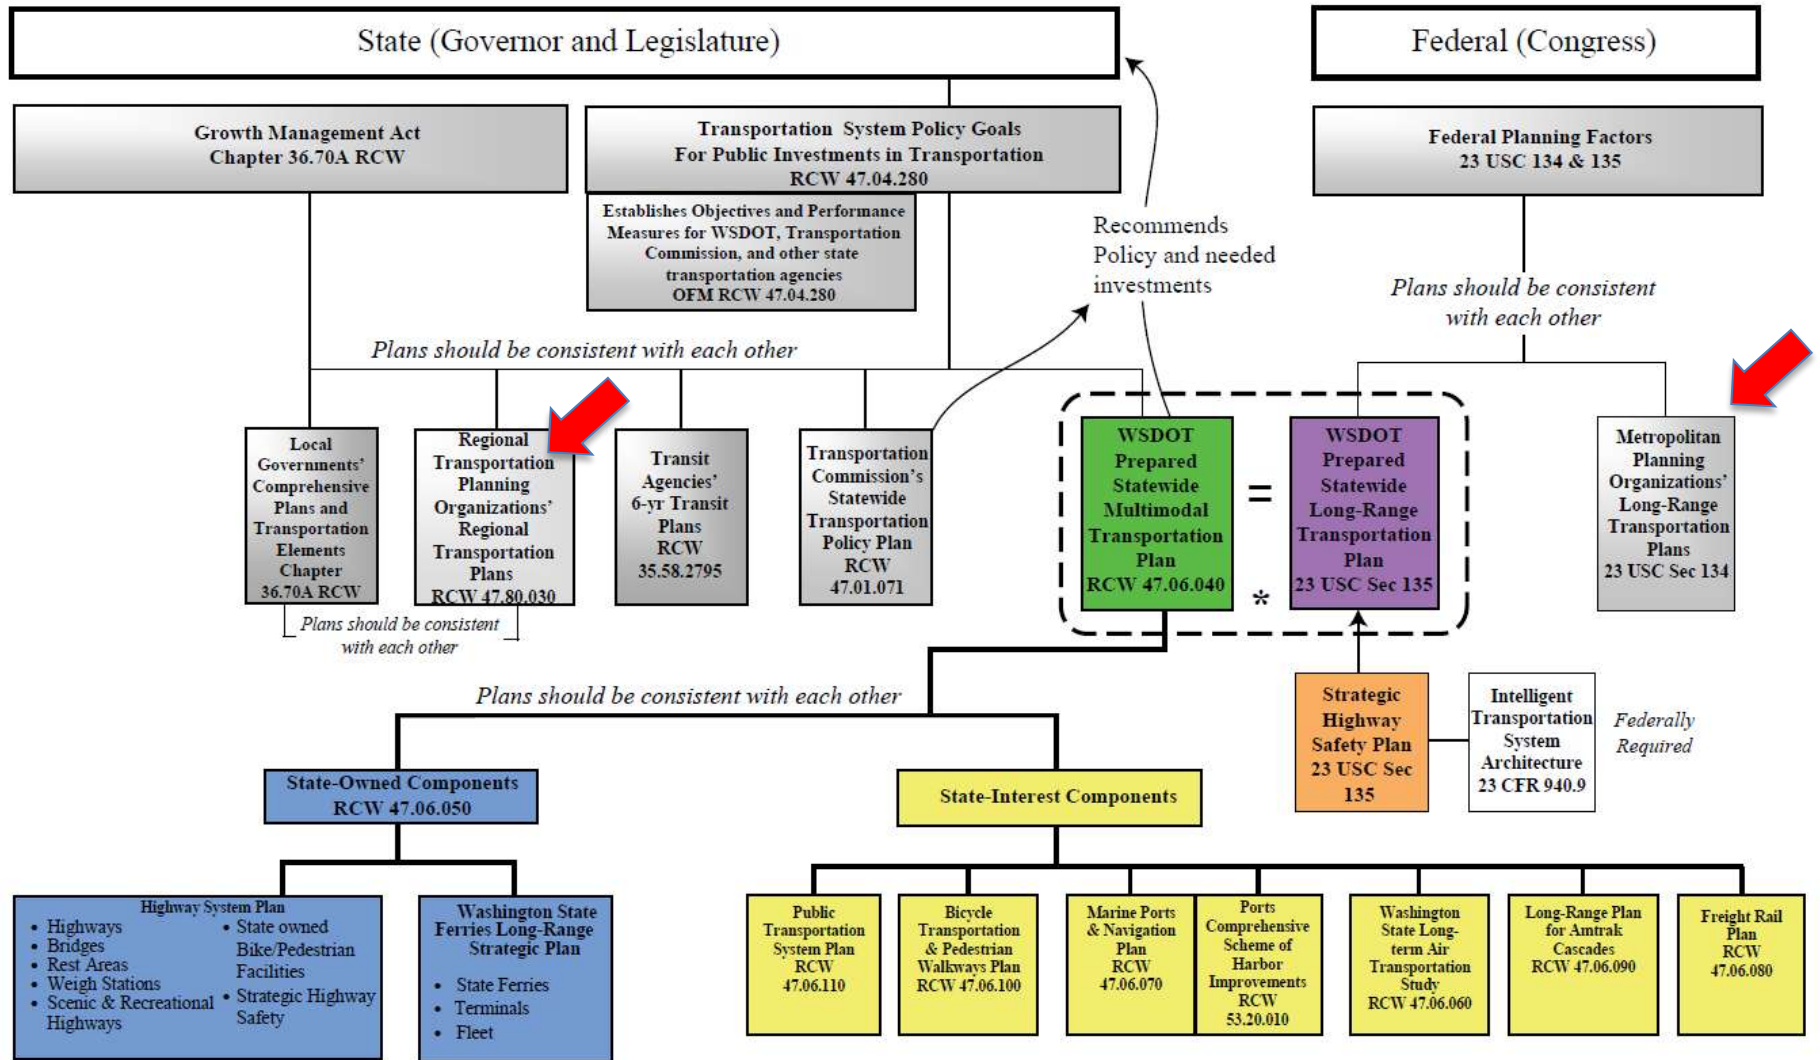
State (Governor and Legislature)

Federal (Congress)

Growth Management Act
Chapter 36.70A RCW

Transportation System Policy Goals
For Public Investments in Transportation
RCW 47.04.280

Establishes Objectives and Performance Measures for WSDOT, Transportation Commission, and other state transportation agencies
OFM RCW 47.04.280

Federal Planning Factors
23 USC 134 & 135

Recommends Policy and needed investments

Plans should be consistent with each other

Plans should be consistent with each other

Local Governments' Comprehensive Plans and Transportation Elements Chapter 36.70A RCW

Regional Transportation Planning Organizations' Regional Transportation Plans RCW 47.80.030

Transit Agencies' 6-yr Transit Plans RCW 35.58.2795

Transportation Commission's Statewide Transportation Policy Plan RCW 47.01.071

WSDOT Prepared Statewide Multimodal Transportation Plan RCW 47.06.040

=

WSDOT Prepared Statewide Long-Range Transportation Plan 23 USC Sec 135

*

Metropolitan Planning Organizations' Long-Range Transportation Plans 23 USC Sec 134

Plans should be consistent with each other

Plans should be consistent with each other

Strategic Highway Safety Plan 23 USC Sec 135

Intelligent Transportation System Architecture 23 CFR 940.9

Federally Required

State-Owned Components RCW 47.06.050

State-Interest Components

Highway System Plan
• Highways
• Bridges
• Rest Areas
• Weigh Stations
• Scenic & Recreational Highways
• State owned Bike/Pedestrian Facilities
• Strategic Highway Safety

Washington State Ferries Long-Range Strategic Plan
• State Ferries
• Terminals
• Fleet

Public Transportation System Plan RCW 47.06.110

Bicycle Transportation & Pedestrian Walkways Plan RCW 47.06.100

Marine Ports & Navigation Plan RCW 47.06.070

Ports Comprehensive Scheme of Harbor Improvements RCW 53.20.010

Washington State Long-term Air Transportation Study RCW 47.06.060

Long-Range Plan for Amtrak Cascades RCW 47.06.090

Freight Rail Plan RCW 47.06.080